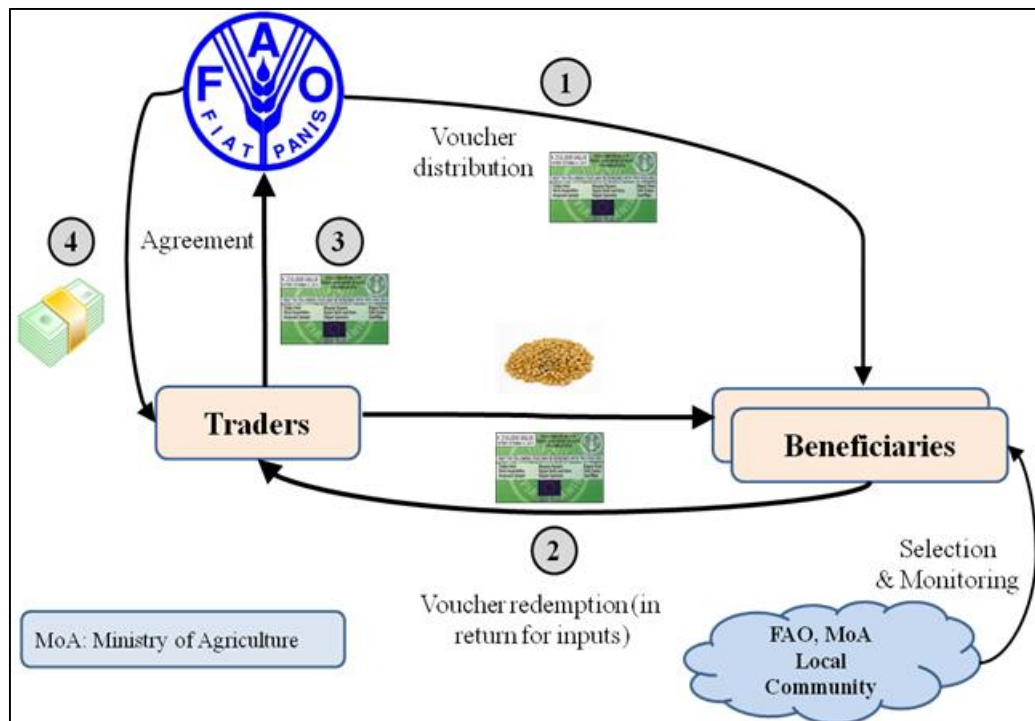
F A O
FIAT PANIS

1

Voucher distribution

4

Agreement

3

Traders

Beneficiaries

2

Voucher redemption (in return for inputs)

Selection & Monitoring

MoA: Ministry of Agriculture

FAO, MoA Local Community